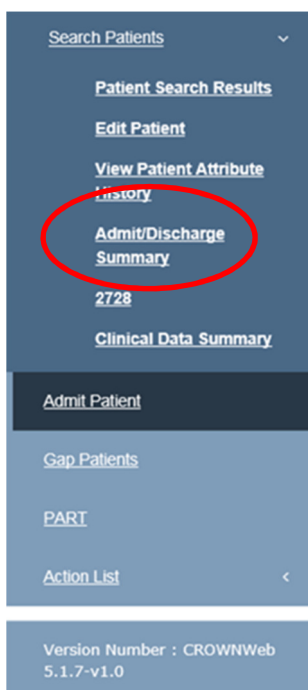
Search Patients

Patient Search Results

Edit Patient

View Patient Attribute History

Admit/Discharge Summary

2728

Clinical Data Summary

Admit Patient

Gap Patients

PART

Action List

Version Number : CROWNWeb 5.1.7-v1.0